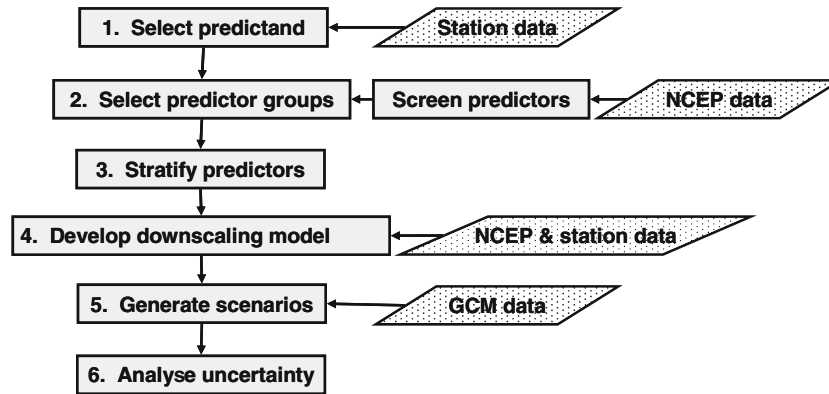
1. Select predictand

Station data

2. Select predictor groups

Screen predictors

NCEP data

3. Stratify predictors

4. Develop downscaling model

NCEP & station data

5. Generate scenarios

GCM data

6. Analyse uncertainty